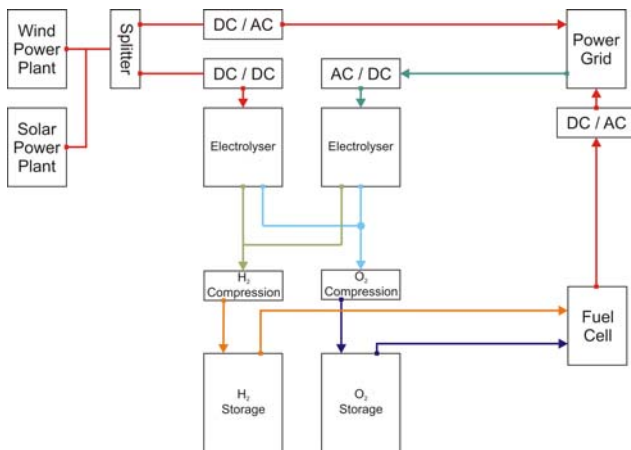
Wind Power Plant

Solar Power Plant

Splitter

DC / AC

DC / DC

AC / DC

Power Grid

DC / AC

Electrolyser

Electrolyser

$H_2$ Compression

$O_2$ Compression

Fuel Cell

$H_2$ Storage

$O_2$ Storage